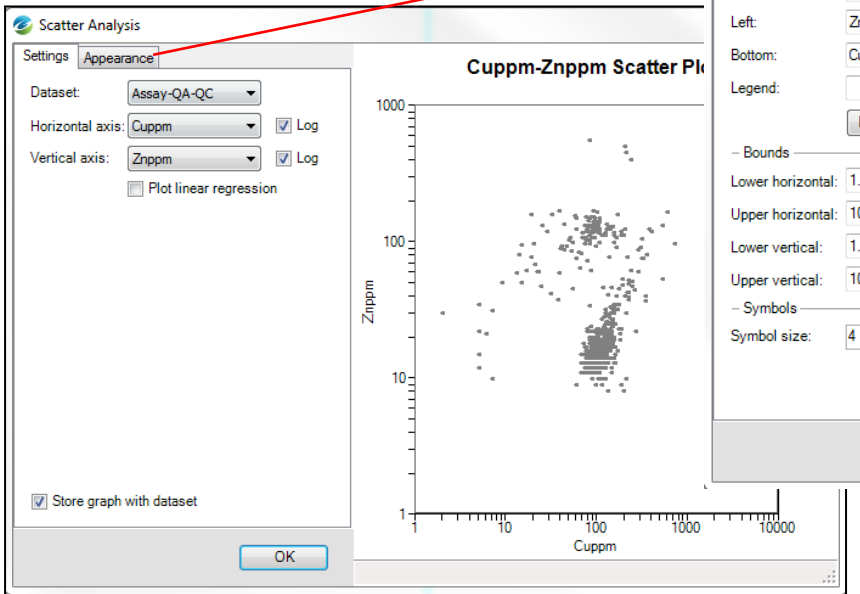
Scatter Analysis

Settings | Appearance

Dataset: Assay-QA-QC

Horizontal axis: Cuppm Log

Vertical axis: Znppm Log

Plot linear regression

Store graph with dataset

OK

Cuppm-Znppm Scatter Pl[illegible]

1000

100

10

1

Znppm

1 10 100 1000 10000

Cuppm

Left: Zn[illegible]

Bottom: Cu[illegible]

Legend:

Bounds

Lower horizontal: 1.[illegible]

Upper horizontal: 10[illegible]

Lower vertical: 1.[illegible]

Upper vertical: 10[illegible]

Symbols

Symbol size: 4